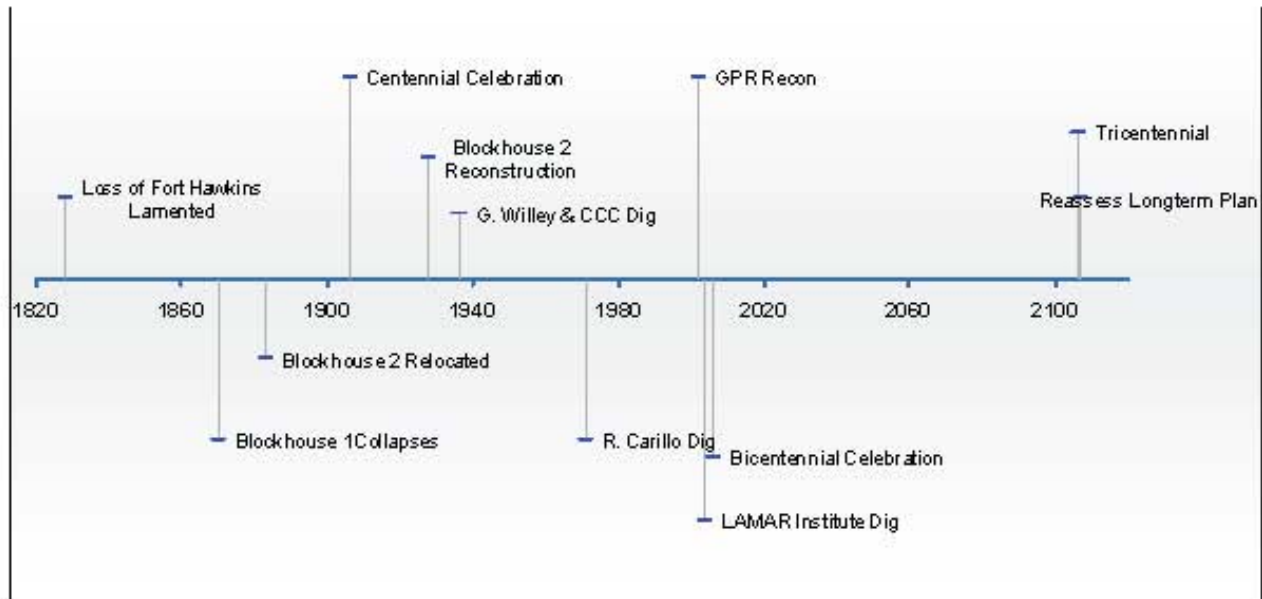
Centennial Celebration

GPR Recon

Tricentennial

Blockhouse 2 Reconstruction

Loss of Fort Hawkins Lamented

Reassess Longterm Plan

G. Willey & CCC Dig

1820 1860 1900 1940 1980 2020 2060 2100

Blockhouse 2 Relocated

Blockhouse 1Collapses

R. Carillo Dig

Bicentennial Celebration

LAMAR Institute Dig